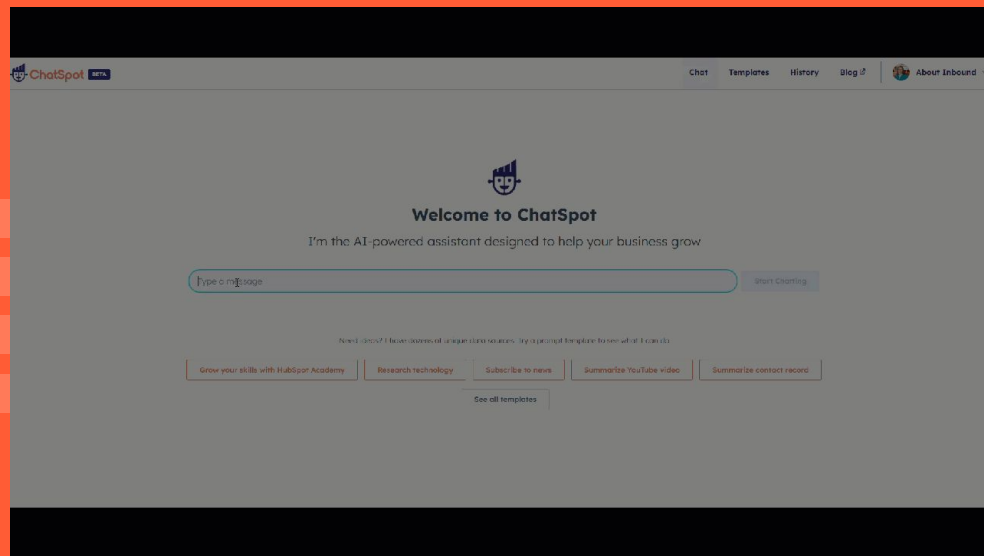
ChatSpot BETA

Chat Templates History Blog About Inbound

Welcome to ChatSpot

I'm the AI-powered assistant designed to help your business grow

Type a message

Start Chatting

Need ideas? I have dozens of unique data sources. Try a prompt template to see what I can do

Grow your skills with HubSpot Academy
Research technology
Subscribe to news
Summarize YouTube video
Summarize contact record

See all templates